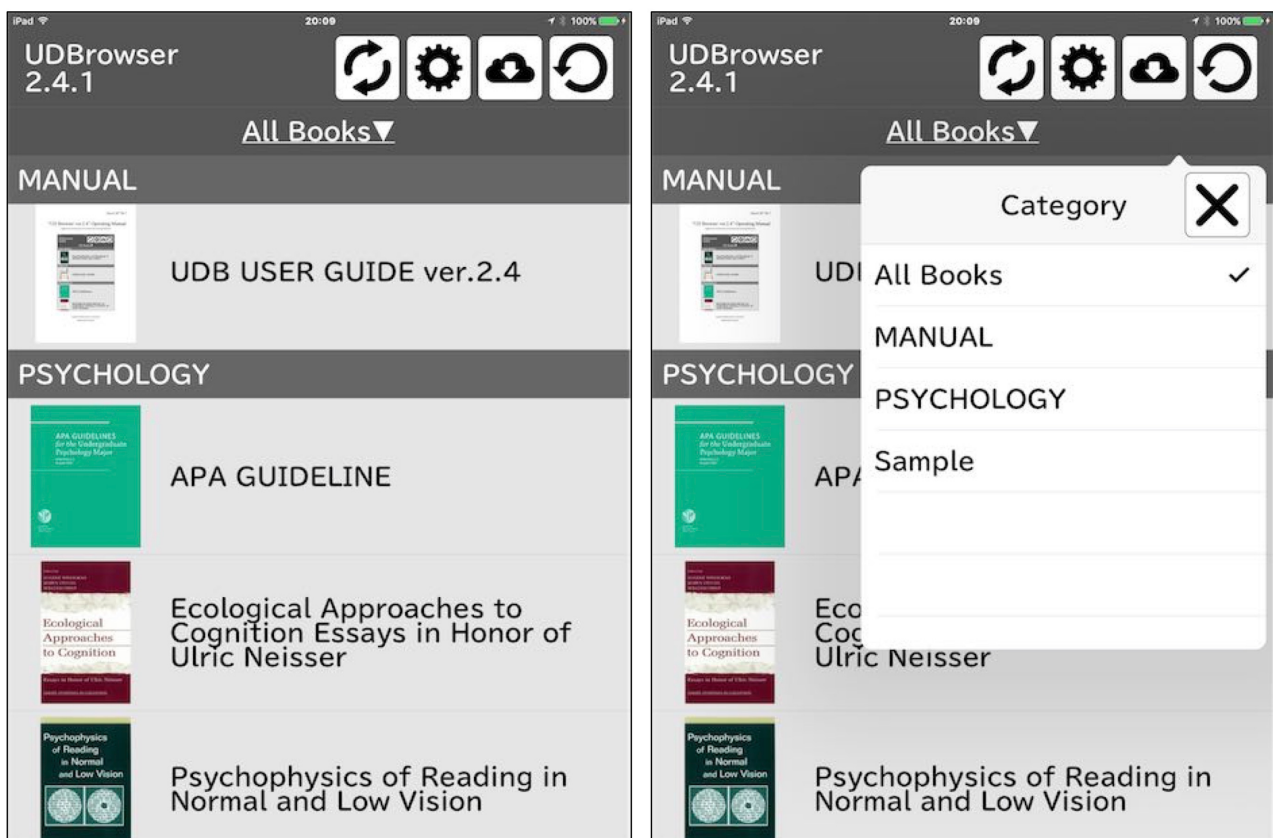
iPad
20:09
100%

UDBrowser
2.4.1

All Books▼

MANUAL

"UD Browser ver.2.4" Operating Manual

UDB USER GUIDE ver.2.4

PSYCHOLOGY

APA GUIDELINES for the Undergraduate Psychology Major

APA GUIDELINE

Ecological Approaches to Cognition

Essays in Honor of Ulric Neisser

Ecological Approaches to Cognition Essays in Honor of Ulric Neisser

Psychophysics of Reading in Normal and Low Vision

Psychophysics of Reading in Normal and Low Vision

iPad
20:09
100%

UDBrowser
2.4.1

All Books▼

MANUAL

"UD Browser ver.2.4" Operating Manual

UD

Category

All Books ✓

MANUAL

PSYCHOLOGY

Sample

PSYCHOLOGY

APA GUIDELINES for the Undergraduate Psychology Major

APA

Ecological Approaches to Cognition

Essays in Honor of Ulric Neisser

Eco
Cog
Ulric Neisser

Psychophysics of Reading in Normal and Low Vision

Psychophysics of Reading in Normal and Low Vision